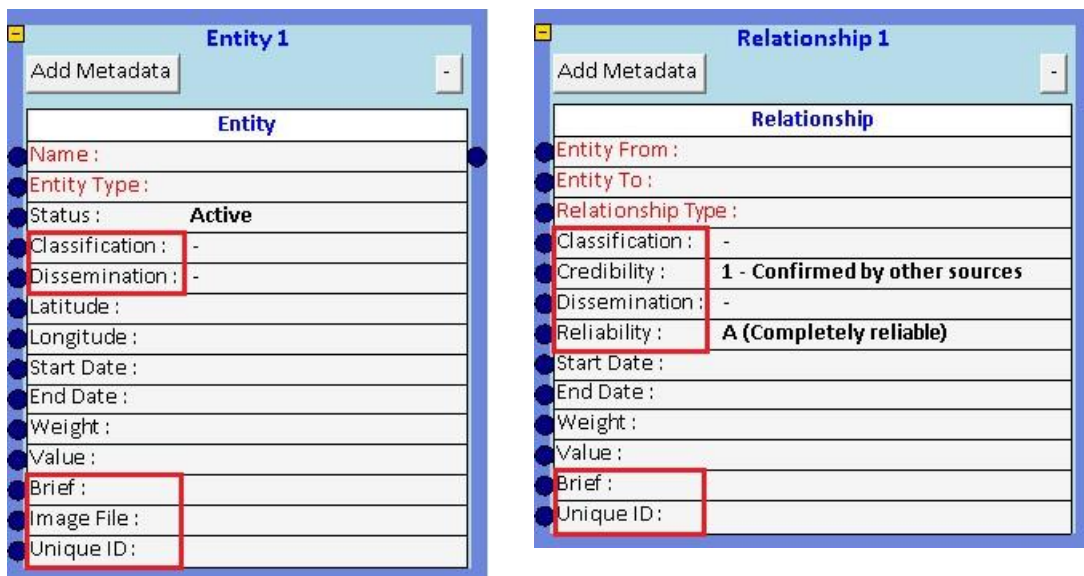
Entity 1

Add Metadata

-

| Entity | |
|---|---|
| Name : | |
| Entity Type : | |
| Status : | Active |
| Classification : | - |
| Dissemination : | - |
| Latitude : | |
| Longitude : | |
| Start Date : | |
| End Date : | |
| Weight : | |
| Value : | |
| Brief : | |
| Image File : | |
| Unique ID : | |

Relationship 1

Add Metadata

-

| Relationship | |
|---|---|
| Entity From : | |
| Entity To : | |
| Relationship Type : | |
| Classification : | - |
| Credibility : | 1 - Confirmed by other sources |
| Dissemination : | - |
| Reliability : | A (Completely reliable) |
| Start Date : | |
| End Date : | |
| Weight : | |
| Value : | |
| Brief : | |
| Unique ID : | |